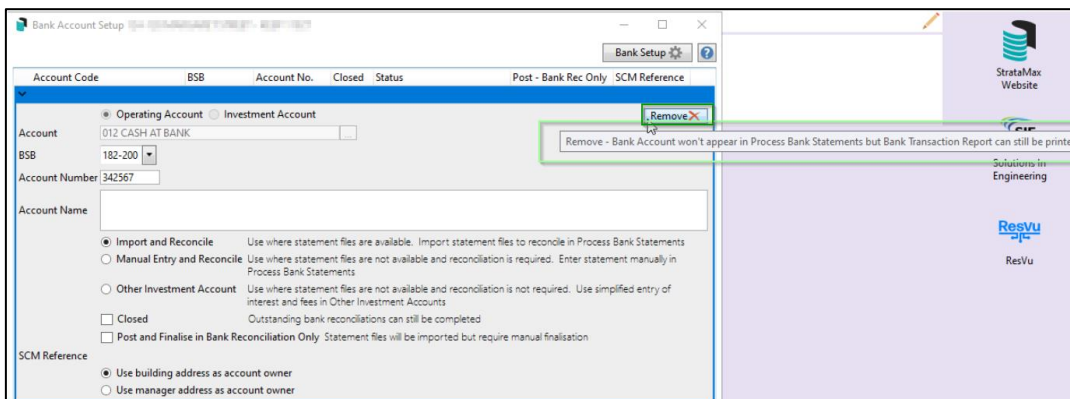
Bank Account Setup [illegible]

Bank Setup

| Account Code | BSB | Account No. | Closed | Status | Post - Bank Rec Only | SCM Reference |
|---|---|---|---|---|---|---|

Operating Account Investment Account

Remove

Account 012 CASH AT BANK

BSB 182-200

Account Number 342567

Account Name

Remove - Bank Account won't appear in Process Bank Statements but Bank Transaction Report can still be printe

Import and Reconcile Use where statement files are available. Import statement files to reconcile in Process Bank Statements

Manual Entry and Reconcile Use where statement files are not available and reconciliation is required. Enter statement manually in Process Bank Statements

Other Investment Account Use where statement files are not available and reconciliation is not required. Use simplified entry of interest and fees in Other Investment Accounts

Closed Outstanding bank reconciliations can still be completed

Post and Finalise in Bank Reconciliation Only Statement files will be imported but require manual finalisation

SCM Reference

Use building address as account owner

Use manager address as account owner

StrataMax Website

Solutions in Engineering

ResVu

ResVu